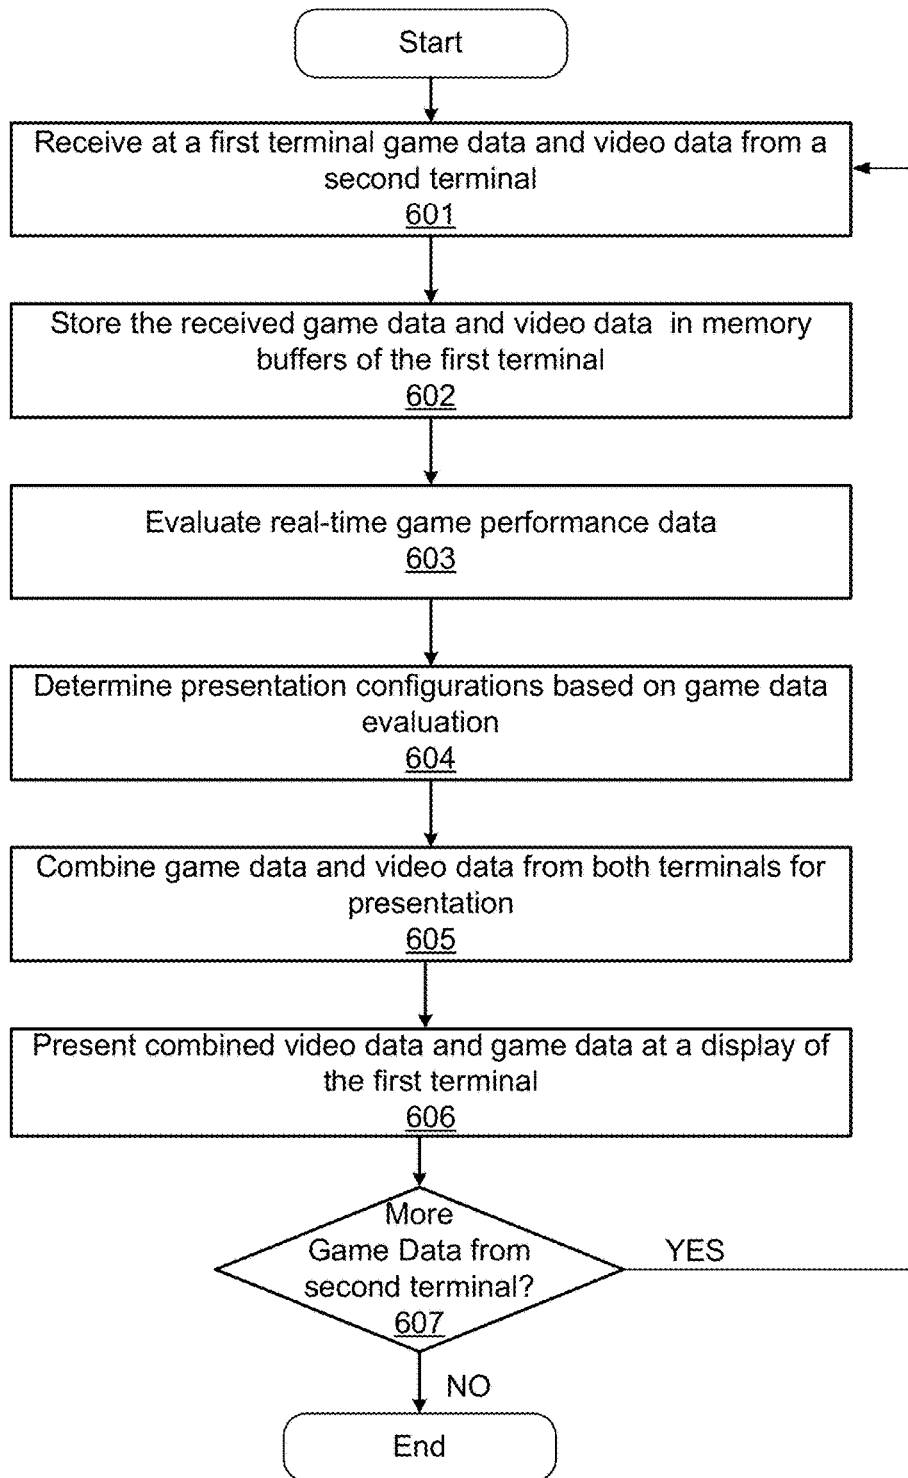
Start

Receive at a first terminal game data and video data from a second terminal
601

Store the received game data and video data in memory buffers of the first terminal
602

Evaluate real-time game performance data
603

Determine presentation configurations based on game data evaluation
604

Combine game data and video data from both terminals for presentation
605

Present combined video data and game data at a display of the first terminal
606

More Game Data from second terminal?
607

YES

NO

End